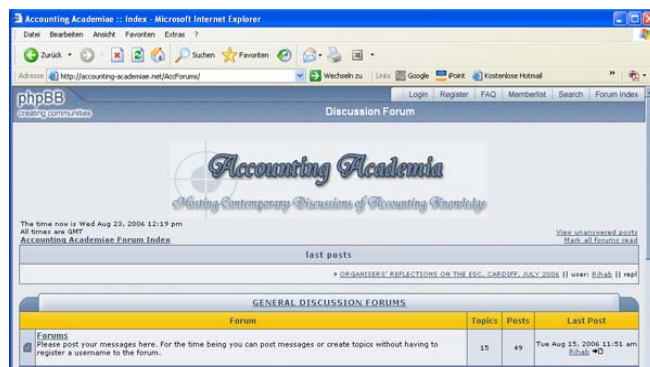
Accounting Academiae :: Index - Microsoft Internet Explorer

Datei Bearbeiten Ansicht Favoriten Extras ?

Zurück Suchen Favoriten

Adresse http://accounting-academiae.net/AccForums/ Wechseln zu Links Google iPoint Kostenlose Hotmail

phpBB creating communities

Login Register FAQ Memberlist Search Forum Index

Discussion Forum

Accounting Academia

Hosting Contemporary Discussions of Accounting Knowledge

The time now is Wed Aug 23, 2006 12:19 pm
All times are GMT
Accounting Academiae Forum Index

View unanswered posts
Mark all forums read

last posts

» ORGANISERS' REFLECTIONS ON THE ESC, CARDIFF, JULY 2006 || user: Rihab || repl

GENERAL DISCUSSION FORUMS

| Forum | Topics | Posts | Last Post |
|---|---|---|---|
| Forums<br>Please post your messages here. For the time being you can post messages or create topics without having to register a username to the forum. | 15 | 49 | Tue Aug 15, 2006 11:51 am<br>Rihab |